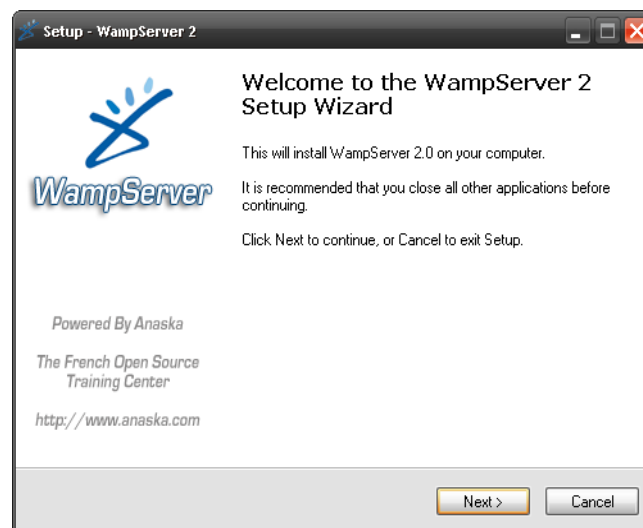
Setup - WampServer 2

WampServer

Powered By Anaska

The French Open Source Training Center

http://www.anaska.com

Welcome to the WampServer 2 Setup Wizard

This will install WampServer 2.0 on your computer.

It is recommended that you close all other applications before continuing.

Click Next to continue, or Cancel to exit Setup.

Next >

Cancel